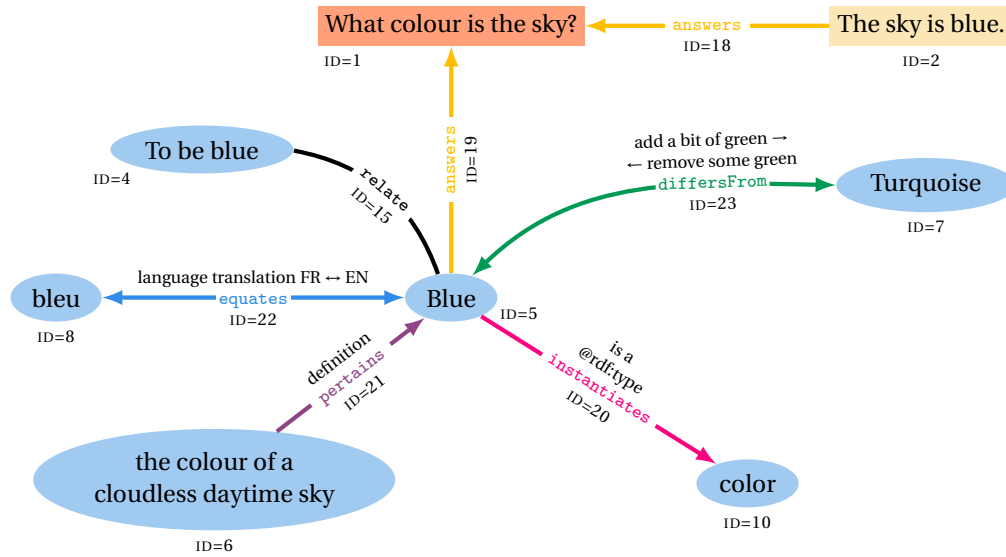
What colour is the sky?
ID=1

answers
ID=18

The sky is blue.
ID=2

To be blue
ID=4

relate
ID=15

answers
ID=19

add a bit of green →
← remove some green
differsFrom
ID=23

Turquoise
ID=7

bleu
ID=8

language translation FR ↔ EN
equates
ID=22

Blue
ID=5

definition
pertains
ID=21

is a
@rdf:type
instantiates
ID=20

the colour of a cloudless daytime sky
ID=6

color
ID=10